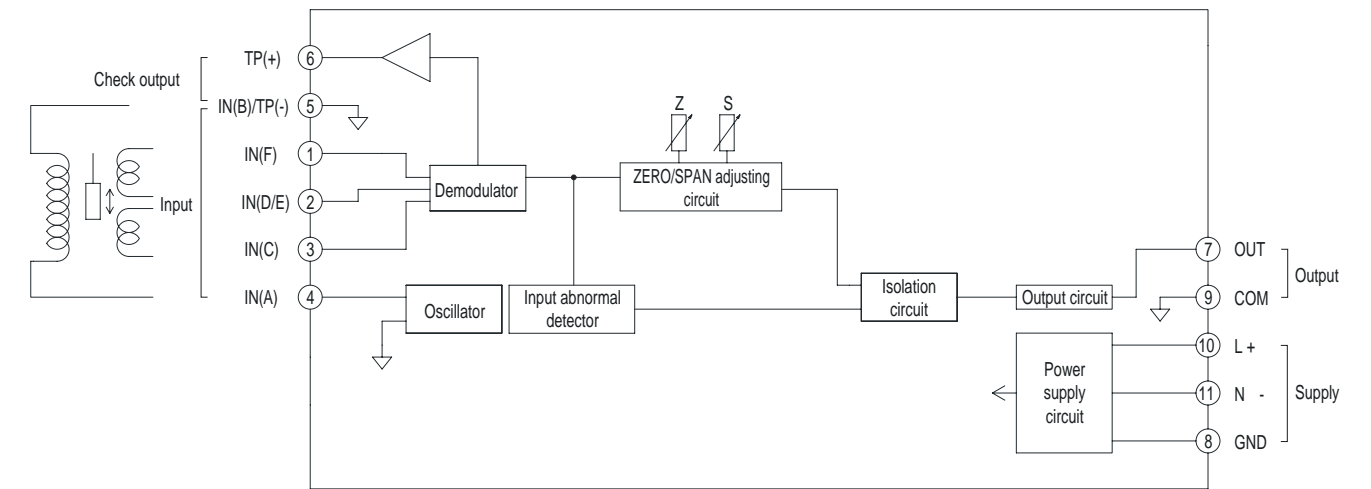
Check output

TP(+) 6

IN(B)/TP(-) 5

Input

IN(F) 1

IN(D/E) 2

IN(C) 3

IN(A) 4

Z S

Demodulator

ZERO/SPAN adjusting circuit

Oscillator

Input abnormal detector

Isolation circuit

Output circuit

7 OUT

9 COM

Output

Power supply circuit

10 L +

11 N -

8 GND

Supply